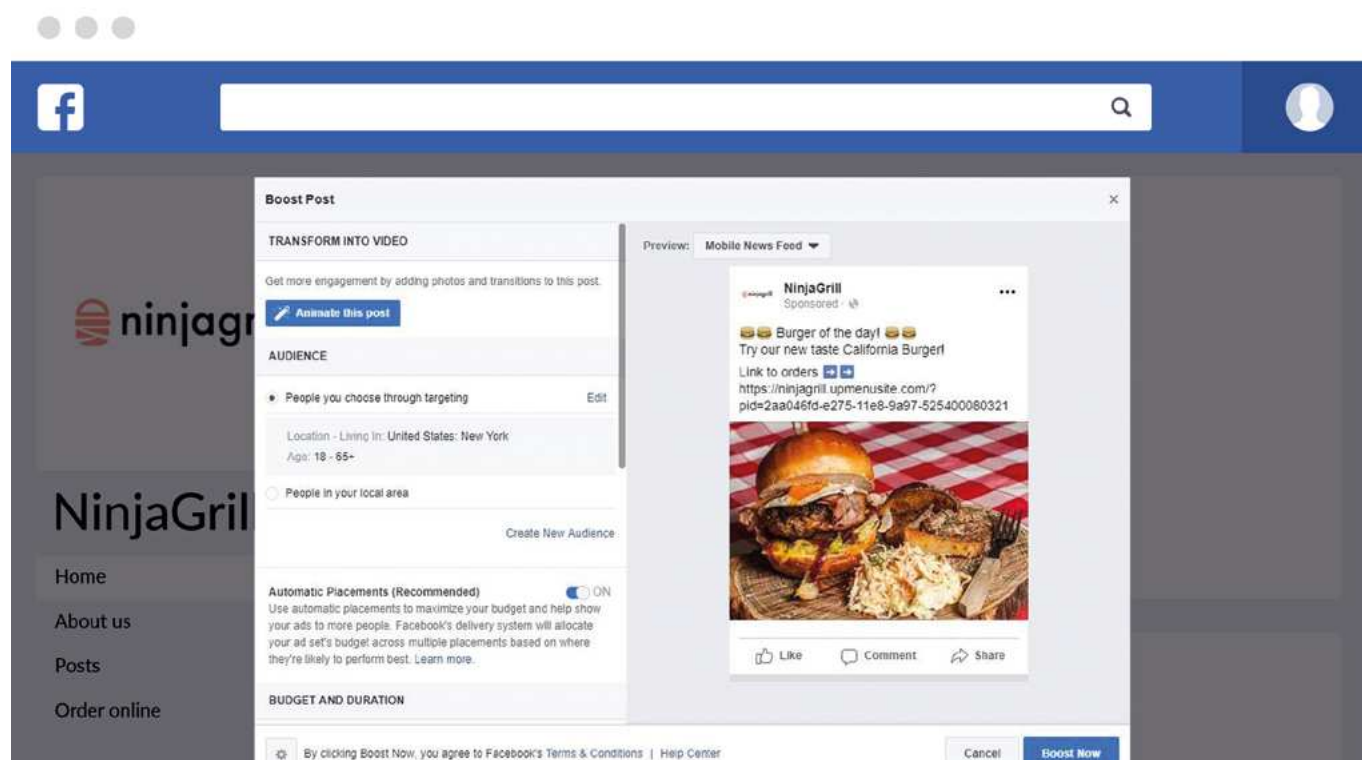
f

ninjagr

NinjaGril

Home

About us

Posts

Order online

Boost Post

×

TRANSFORM INTO VIDEO

Get more engagement by adding photos and transitions to this post.

Animate this post

AUDIENCE

People you choose through targeting

Edit

Location - Living In: United States: New York

Age: 18 - 65+

People in your local area

Create New Audience

Automatic Placements (Recommended)

ON

Use automatic placements to maximize your budget and help show your ads to more people. Facebook's delivery system will allocate your ad set's budget across multiple placements based on where they're likely to perform best. Learn more.

BUDGET AND DURATION

Preview: Mobile News Feed

NinjaGrill

Sponsored ·

Burger of the day!

Try our new taste California Burger!

Link to orders

https://ninjagrill.upmenusite.com/?pid=2aa046fd-e275-11e8-9a97-525400080321

Like

Comment

Share

By clicking Boost Now, you agree to Facebook's Terms & Conditions | Help Center

Cancel

Boost Now